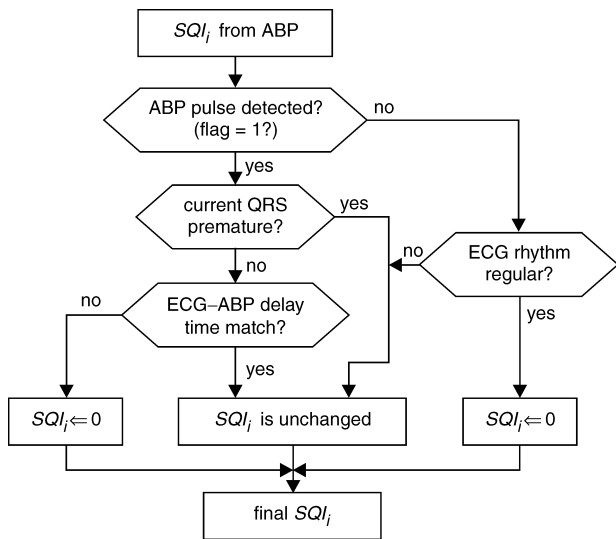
$SQI_i$ from ABP

ABP pulse detected? (flag = 1?)

no

yes

current QRS premature?

yes

no

ECG rhythm regular?

no

ECG–ABP delay time match?

no

yes

yes

$SQI_i \Leftarrow 0$

$SQI_i$ is unchanged

$SQI_i \Leftarrow 0$

final $SQI_i$